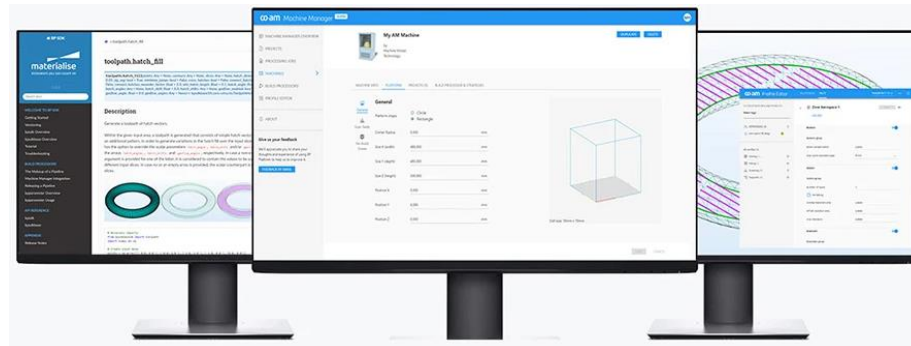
materialise

toolpath.hatch_fill

Description

co-am Machine Manager

My AM Machine

MACHINE INFO PLATFORM PROJECTS PARAMETERS BUILD PROCESSORS

General

Circle
Rectangle

Give us your feedback

co-am Profile Editor